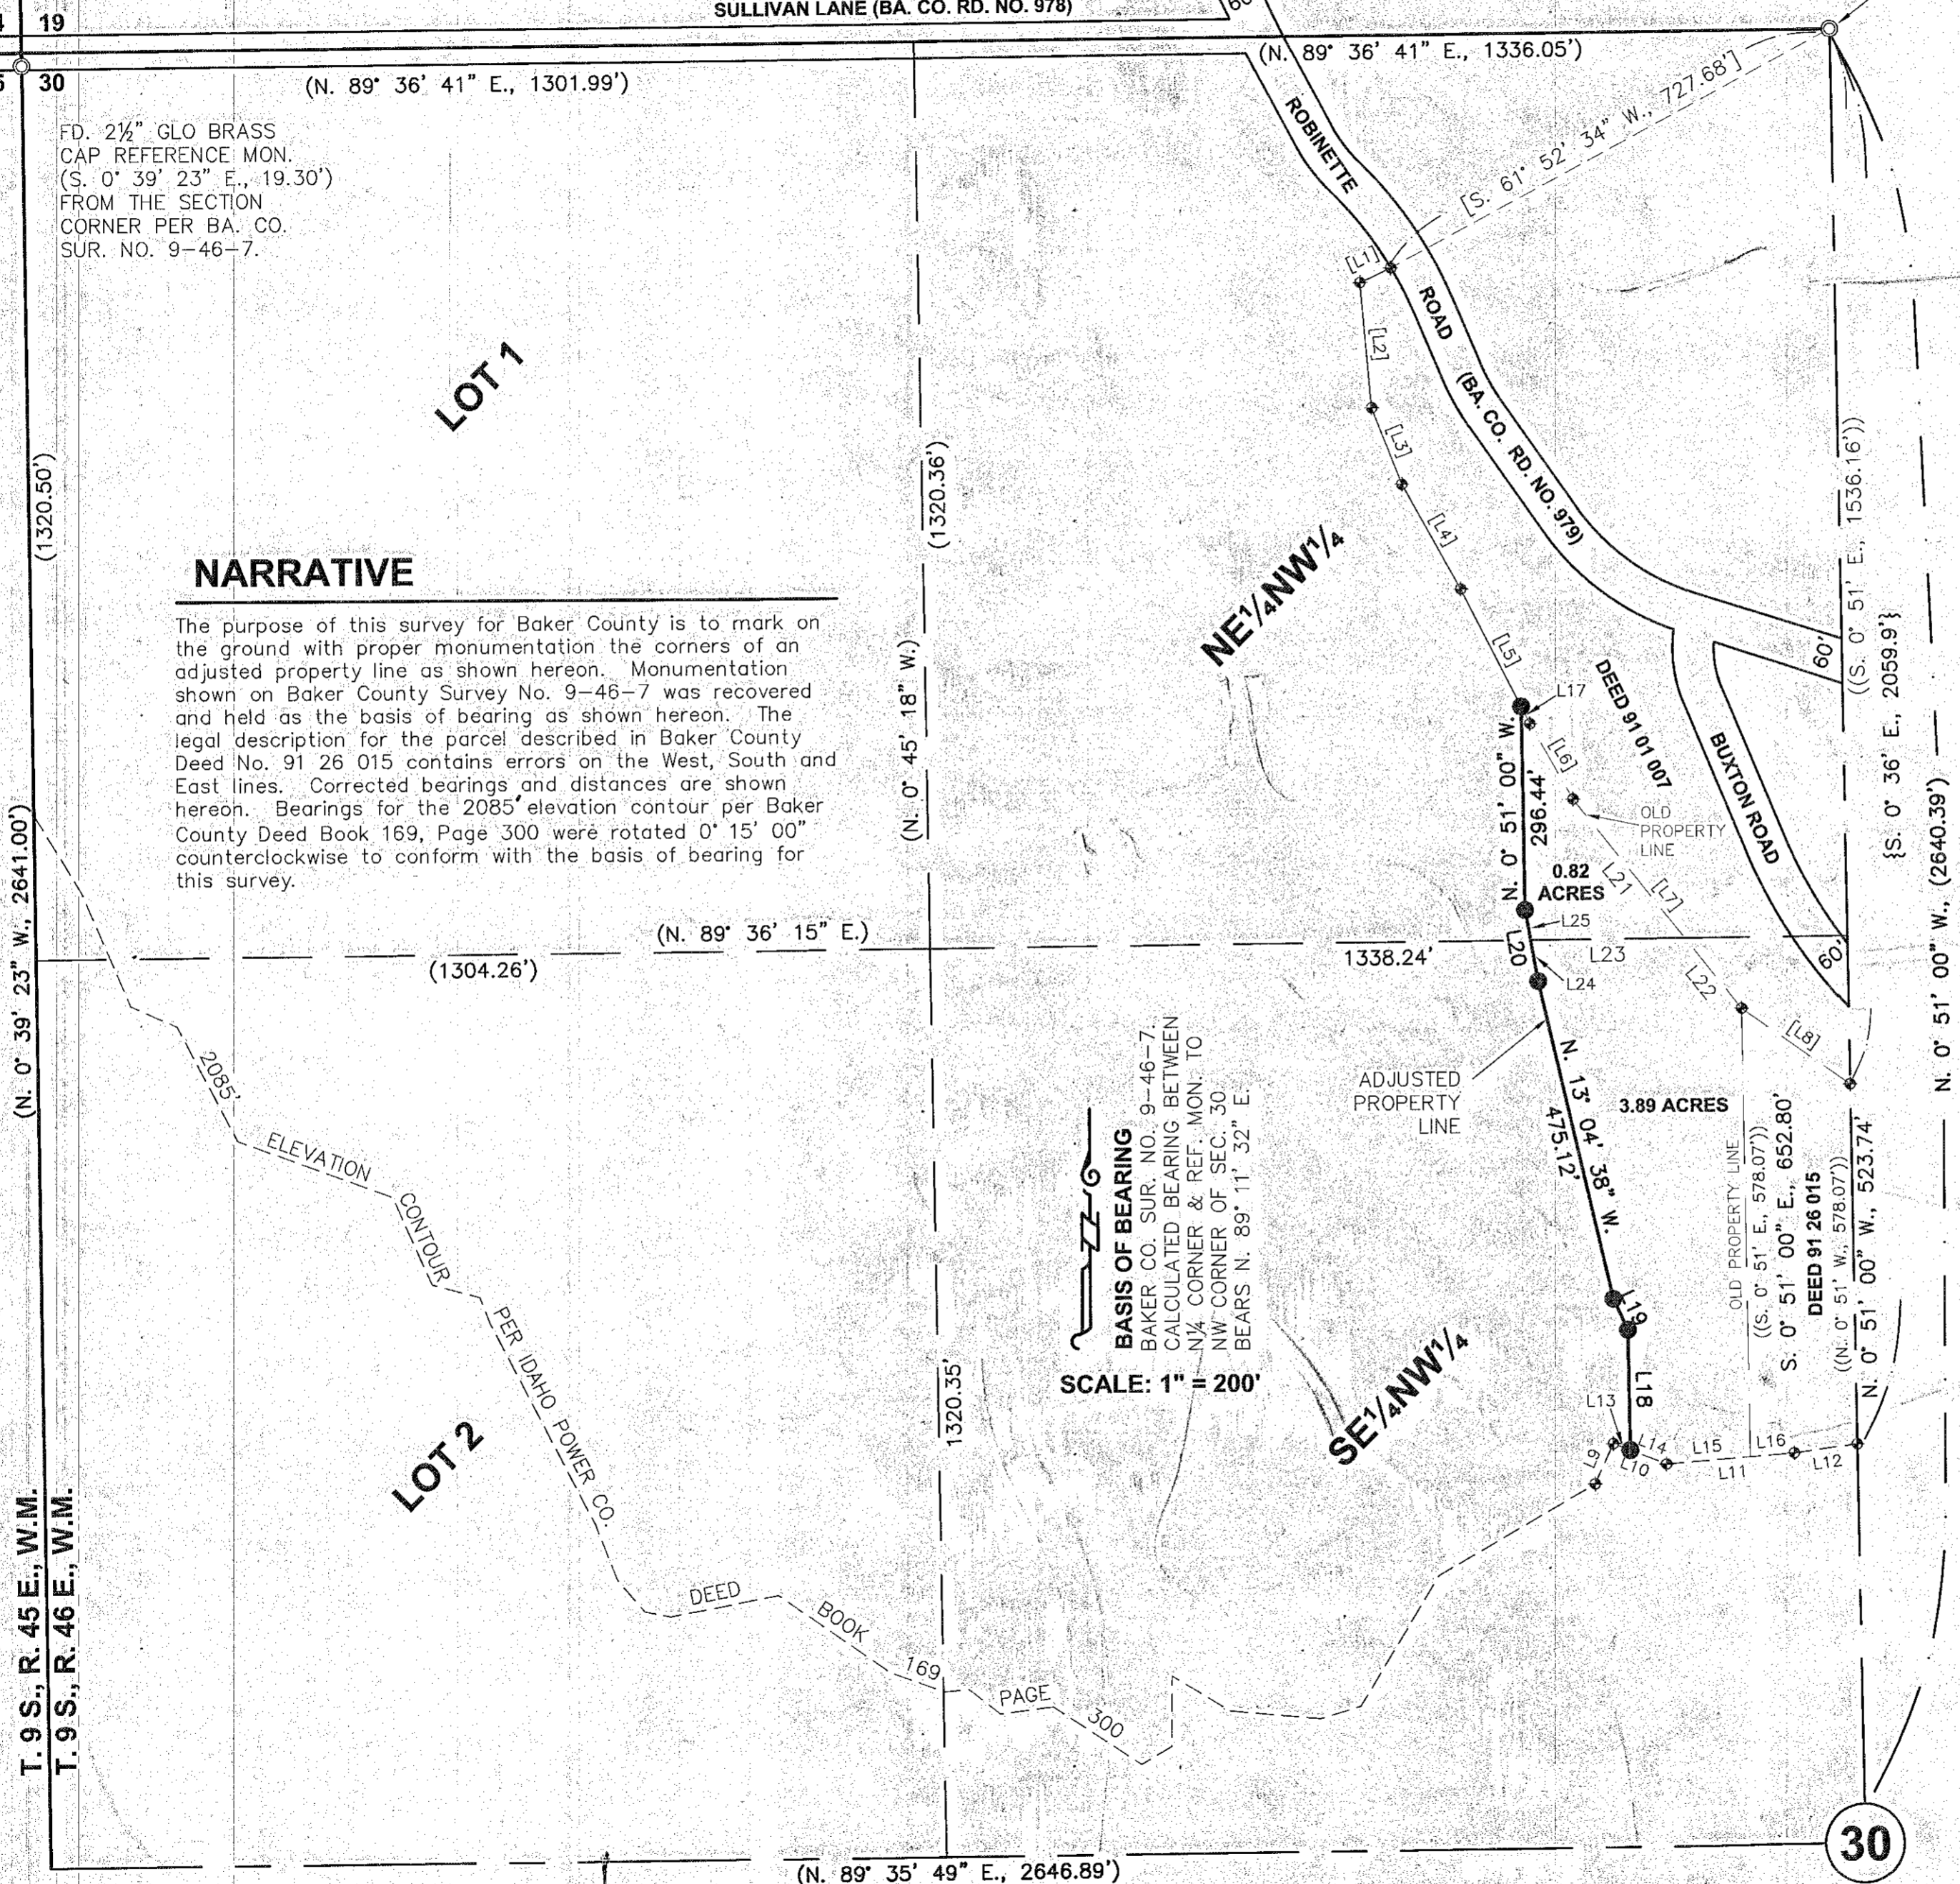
SULLIVAN LANE (BA. CO. RD. NO. 978)

19

30

(N. 89° 36' 41" E., 1301.99')

(N. 89° 36' 41" E., 1336.05')

FD. 2½" GLO BRASS CAP REFERENCE MON. (S. 0° 39' 23" E., 19.30') FROM THE SECTION CORNER PER BA. CO. SUR. NO. 9-46-7.

ROBINETTE ROAD (BA. CO. RD. NO. 979)

[S. 61° 52' 34" W., 727.68']

[L1]

[L2]

[L3]

[L4]

[L5]

LOT 1

(1320.50')

(1320.36')

NARRATIVE

The purpose of this survey for Baker County is to mark on the ground with proper monumentation the corners of an adjusted property line as shown hereon. Monumentation shown on Baker County Survey No. 9-46-7 was recovered and held as the basis of bearing as shown hereon. The legal description for the parcel described in Baker County Deed No. 91 26 015 contains errors on the West, South and East lines. Corrected bearings and distances are shown hereon. Bearings for the 2085' elevation contour per Baker County Deed Book 169, Page 300 were rotated 0° 15' 00" counterclockwise to conform with the basis of bearing for this survey.

NE¼NW¼

(N. 0° 45' 18" W.)

L17

DEED 91 01 007

BUXTON ROAD

60'

((S. 0° 51' E., 1536.16'))

{S. 0° 36' E., 2059.9'}

[L6]

OLD PROPERTY LINE

N. 0° 51' 00" W. 296.44'

0.82 ACRES

[L7]

L21

L25

(N. 89° 36' 15" E.)

(1304.26')

1338.24'

L20

L23

L24

L22

60'

[L8]

(N. 0° 39' 23" W., 2641.00')

2085' ELEVATION CONTOUR PER IDAHO POWER CO. DEED BOOK 169 PAGE 300

BASIS OF BEARING
BAKER CO. SUR. NO. 9-46-7. CALCULATED BEARING BETWEEN N¼ CORNER & REF. MON. TO NW CORNER OF SEC. 30 BEARS N. 89° 11' 32" E.

SCALE: 1" = 200'

ADJUSTED PROPERTY LINE

N. 13° 04' 38" W. 475.12'

3.89 ACRES

OLD PROPERTY LINE

((S. 0° 51' E., 578.07'))

S. 0° 51' 00" E., 652.80'

DEED 91 26 015

((N. 0° 51' W., 578.07'))

N. 0° 51' 00" W., 523.74'

N. 0° 51' 00" W., (2640.39')

L19

L18

L13

L14

L9

L10

L15

L11

L16

L12

SE¼NW¼

1320.35'

LOT 2

T. 9 S., R. 45 E., W.M.

T. 9 S., R. 46 E., W.M.

(N. 89° 35' 49" E., 2646.89')

30